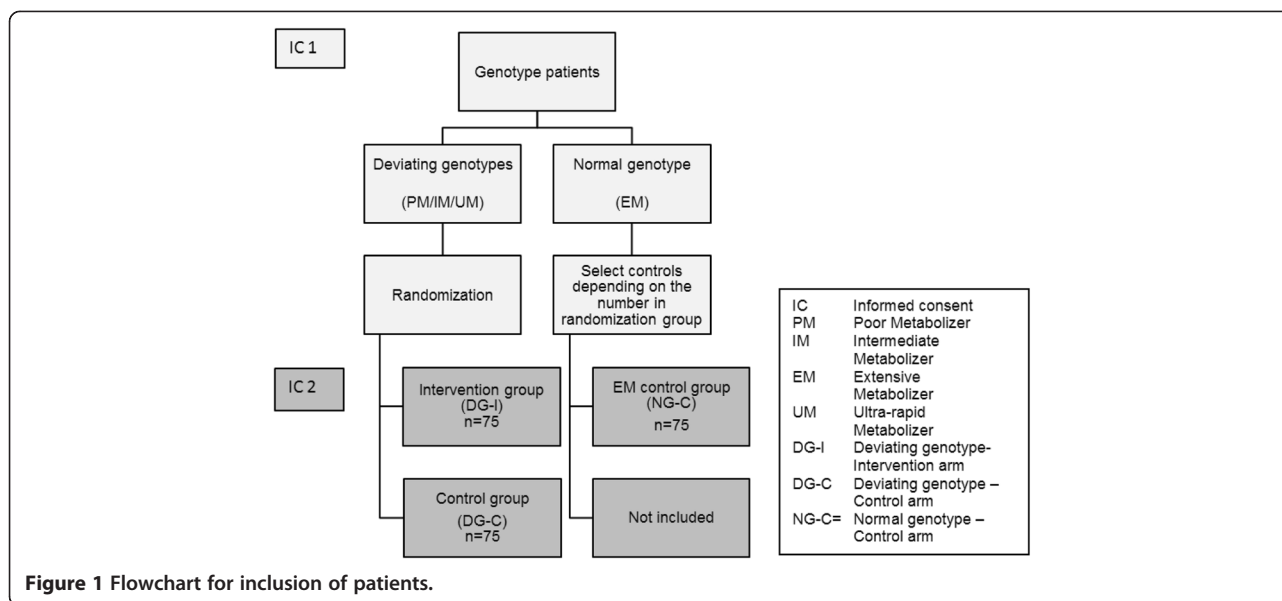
IC 1

Genotype patients

Deviating genotypes

(PM/IM/UM)

Normal genotype

(EM)

Randomization

Select controls depending on the number in randomization group

IC 2

Intervention group (DG-I) n=75

EM control group (NG-C) n=75

Control group (DG-C) n=75

Not included

| | |
|---|---|
| IC | Informed consent |
| PM | Poor Metabolizer |
| IM | Intermediate Metabolizer |
| EM | Extensive Metabolizer |
| UM | Ultra-rapid Metabolizer |
| DG-I | Deviating genotype- Intervention arm |
| DG-C | Deviating genotype – Control arm |
| NG-C= | Normal genotype – Control arm |

**Figure 1 Flowchart for inclusion of patients.**